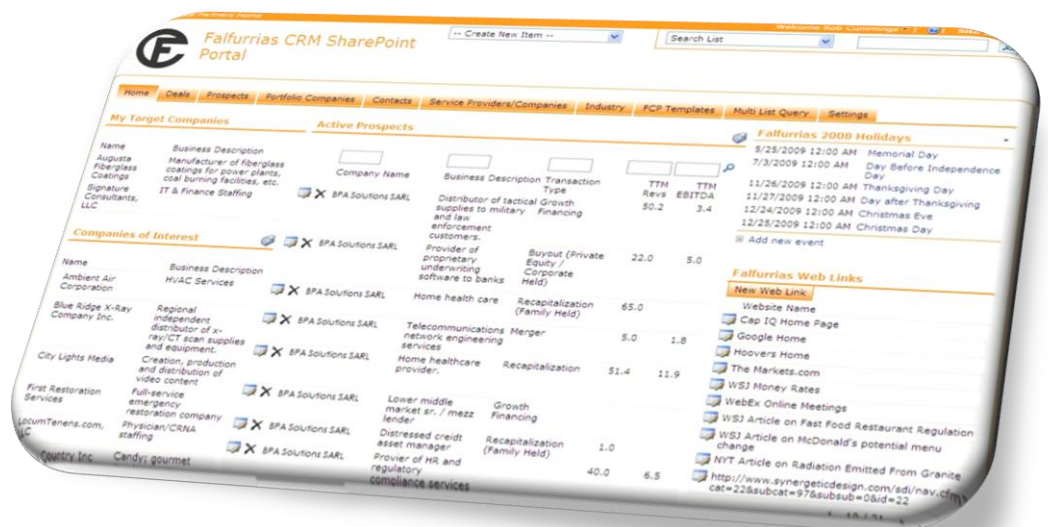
Falfurrias Partners Home

Falfurrias CRM SharePoint Portal

-- Create New Item --

Search List

Welcome Rob Cummings

Home | Deals | Prospects | Portfolio Companies | Contacts | Service Providers/Companies | Industry | FCP Templates | Multi List Query | Settings

My Target Companies

| Name | Business Description |
|---|---|
| Augusta Fiberglass Coatings | Manufacturer of fiberglass coatings for power plants, coal burning facilities, etc. |
| Signature Consultants, LLC | IT & Finance Staffing |

Companies of Interest

| Name | Business Description |
|---|---|
| Ambient Air Corporation | HVAC Services |
| Blue Ridge X-Ray Company Inc. | Regional independent distributor of x-ray/CT scan supplies and equipment. |
| City Lights Media | Creation, production and distribution of video content |
| First Restoration Services | Full-service emergency restoration company |
| LocumTenens.com, | Physician/CRNA staffing |
| Country Inc | Candy: gourmet |

Active Prospects

| Company Name | Business Description | Transaction Type | TTM Revs | TTM EBITDA |
|---|---|---|---|---|
| BPA Solutions SARL | Distributor of tactical supplies to military and law enforcement customers. | Growth Financing | 50.2 | 3.4 |
| BPA Solutions SARL | Provider of proprietary underwriting software to banks | Buyout (Private Equity / Corporate Held) | 22.0 | 5.0 |
| BPA Solutions SARL | Home health care | Recapitalization (Family Held) | 65.0 | |
| BPA Solutions SARL | Telecommunications network engineering services | Merger | 5.0 | 1.8 |
| BPA Solutions SARL | Home healthcare provider. | Recapitalization | 51.4 | 11.9 |
| BPA Solutions SARL | Lower middle market sr. / mezz lender | Growth Financing | | |
| BPA Solutions SARL | Distressed creidt asset manager | Recapitalization (Family Held) | 1.0 | |
| BPA Solutions SARL | Provier of HR and regulatory compliance services | | 40.0 | 6.5 |

Falfurrias 2008 Holidays

5/25/2009 12:00 AM Memorial Day
7/3/2009 12:00 AM Day Before Independence Day
11/26/2009 12:00 AM Thanksgiving Day
11/27/2009 12:00 AM Day after Thanksgiving
12/24/2009 12:00 AM Christmas Eve
12/25/2009 12:00 AM Christmas Day
Add new event

Falfurrias Web Links

New Web Link

Website Name
Cap IQ Home Page
Google Home
Hoovers Home
The Markets.com
WSJ Money Rates
WebEx Online Meetings
WSJ Article on Fast Food Restaurant Regulation
WSJ Article on McDonald's potential menu change
NYT Article on Radiation Emitted From Granite
http://www.synergeticdesign.com/sdi/nav.cfm?cat=22&subcat=97&subsub=0&id=22